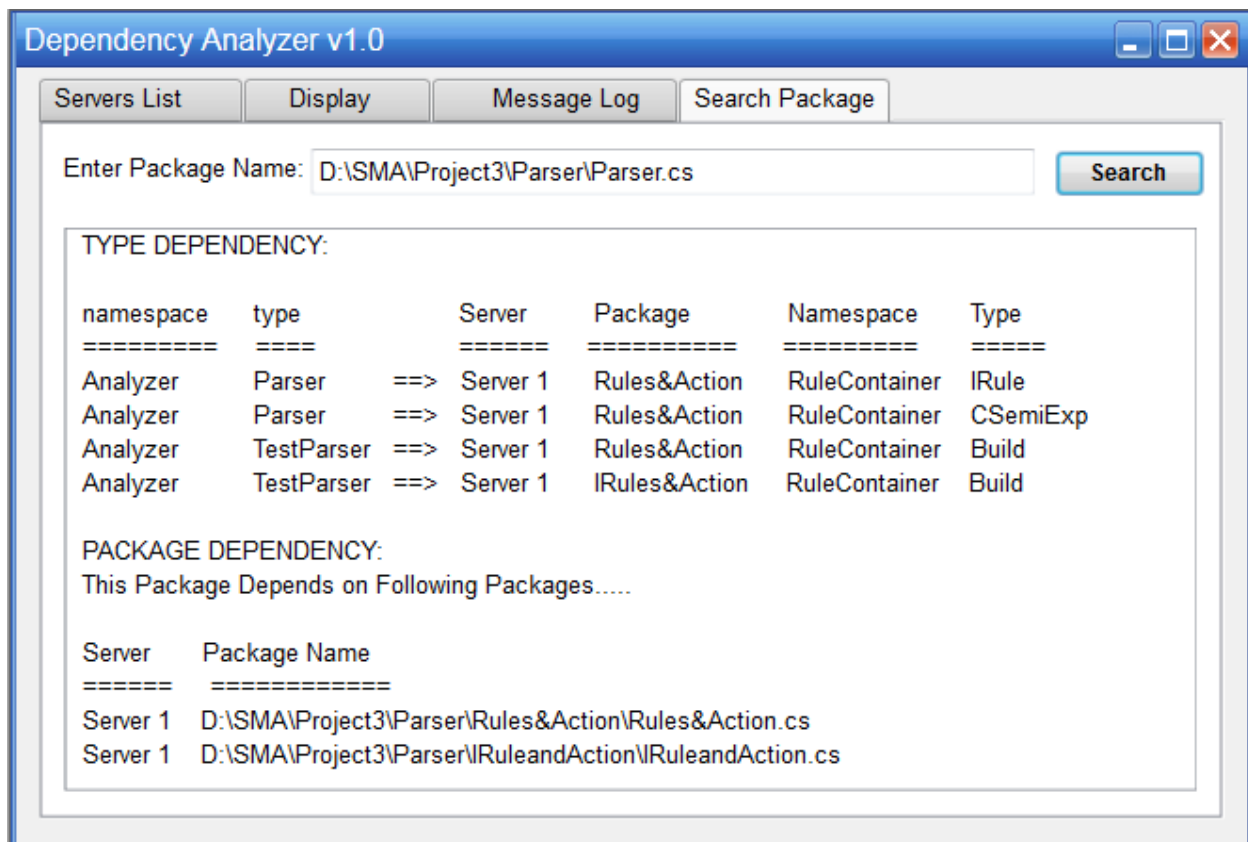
Dependency Analyzer v1.0

Servers List | Display | Message Log | Search Package

Enter Package Name: D:\SMA\Project3\Parser\Parser.cs

Search

TYPE DEPENDENCY:

| namespace | type | | Server | Package | Namespace | Type |
|---|---|---|---|---|---|---|
| ========= | ==== | | ====== | ========== | ========= | ===== |
| Analyzer | Parser | ==> | Server 1 | Rules&Action | RuleContainer | IRule |
| Analyzer | Parser | ==> | Server 1 | Rules&Action | RuleContainer | CSemiExp |
| Analyzer | TestParser | ==> | Server 1 | Rules&Action | RuleContainer | Build |
| Analyzer | TestParser | ==> | Server 1 | IRules&Action | RuleContainer | Build |

PACKAGE DEPENDENCY:
This Package Depends on Following Packages.....

| Server | Package Name |
|---|---|
| ====== | ============ |
| Server 1 | D:\SMA\Project3\Parser\Rules&Action\Rules&Action.cs |
| Server 1 | D:\SMA\Project3\Parser\IRuleandAction\IRuleandAction.cs |